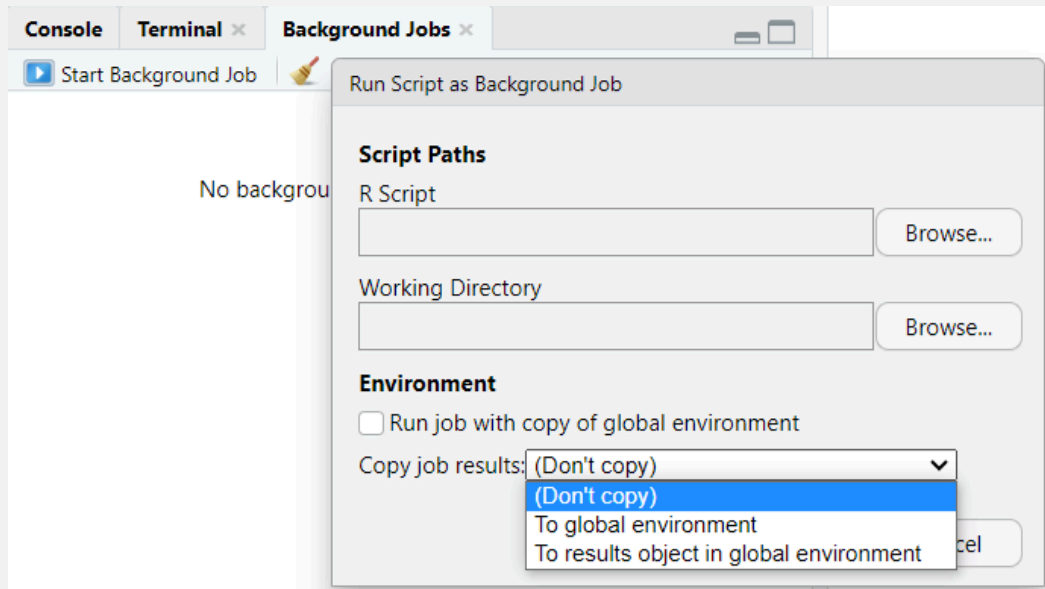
Console Terminal × Background Jobs ×

Start Background Job

No backgrou

Run Script as Background Job

Script Paths

R Script

Browse...

Working Directory

Browse...

Environment

Run job with copy of global environment

Copy job results: (Don't copy)

(Don't copy)
To global environment
To results object in global environment

cel